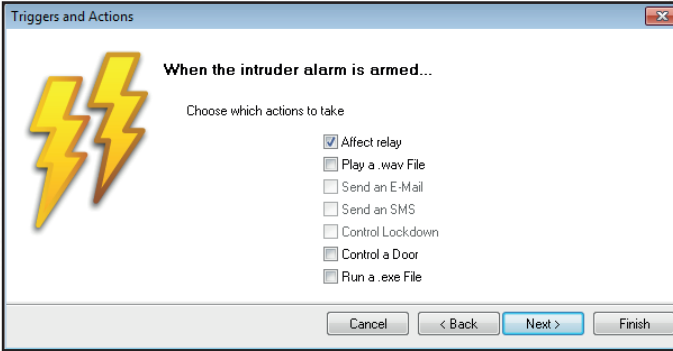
Triggers and Actions

When the intruder alarm is armed...

Choose which actions to take

Affect relay
Play a .wav File
Send an E-Mail
Send an SMS
Control Lockdown
Control a Door
Run a .exe File

Cancel
< Back
Next >
Finish